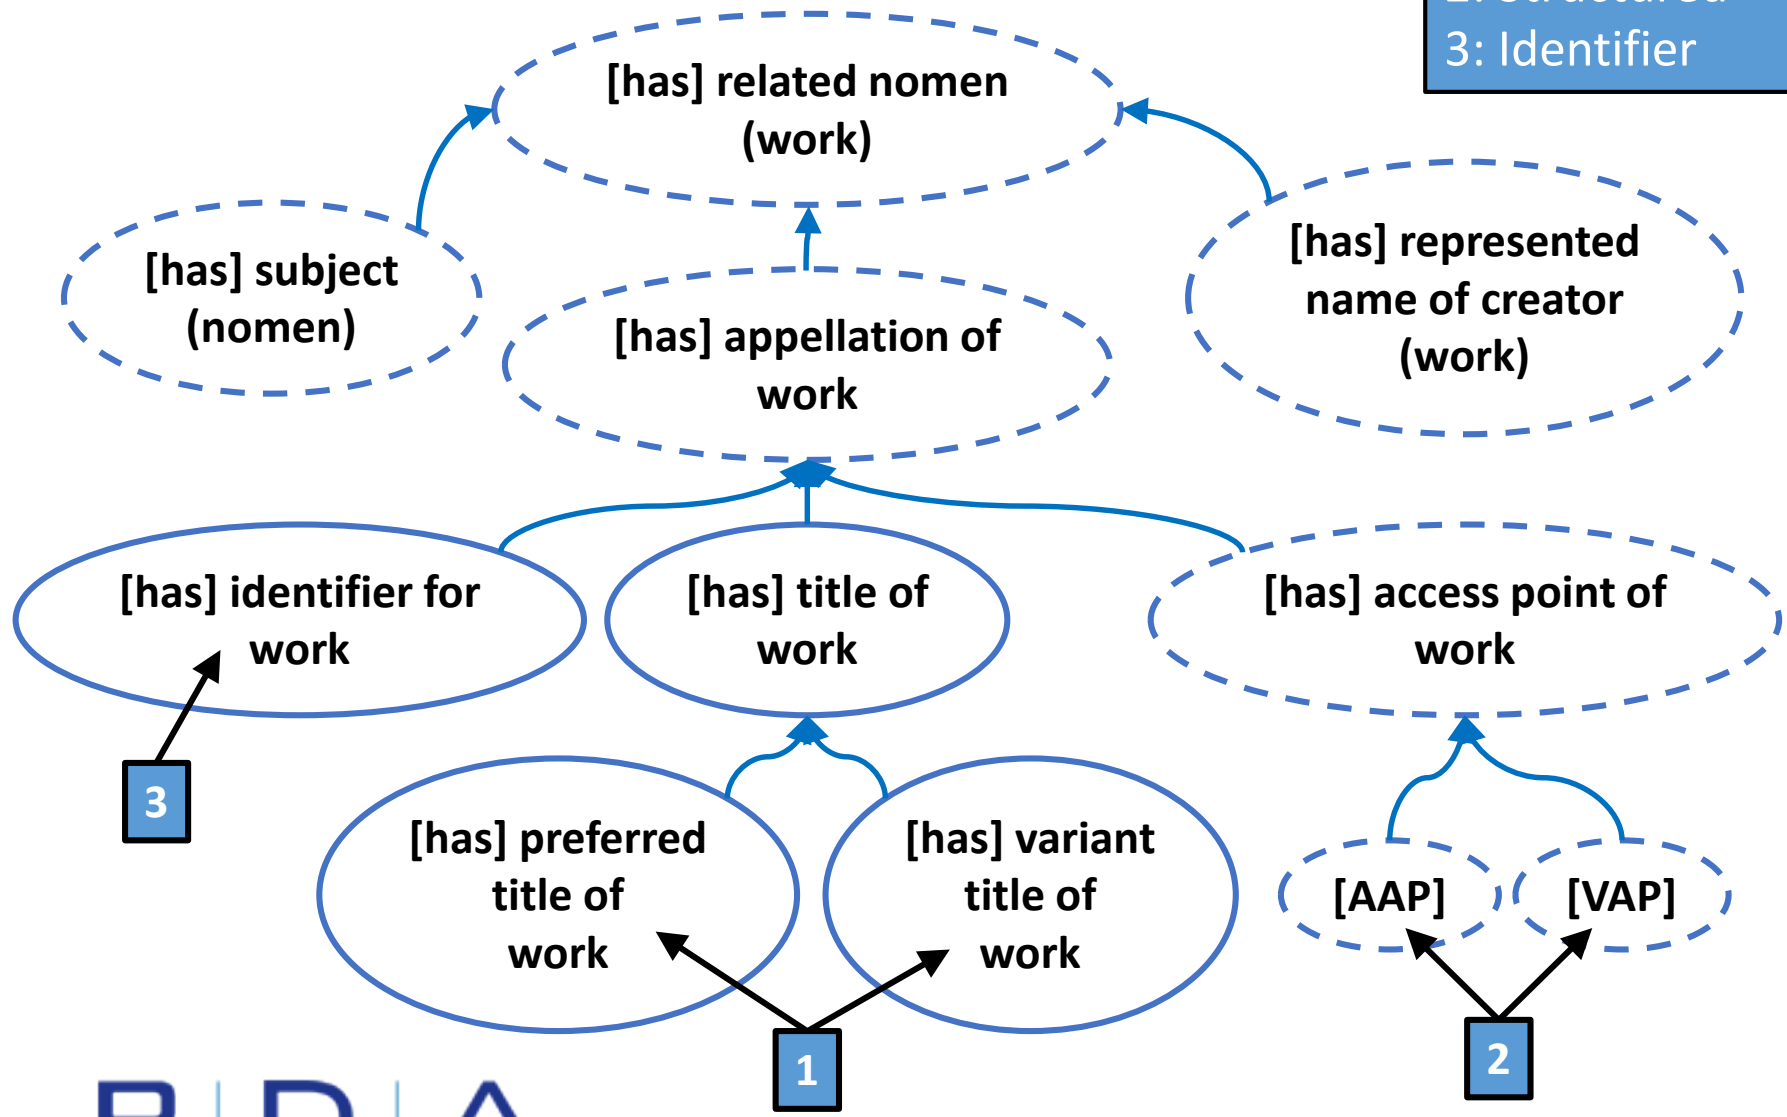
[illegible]
3: Identifier

[has] related nomen (work)

[has] subject (nomen)

[has] appellation of work

[has] represented name of creator (work)

[has] identifier for work

[has] title of work

[has] access point of work

3

[has] preferred title of work

[has] variant title of work

[AAP]

[VAP]

1

2

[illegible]